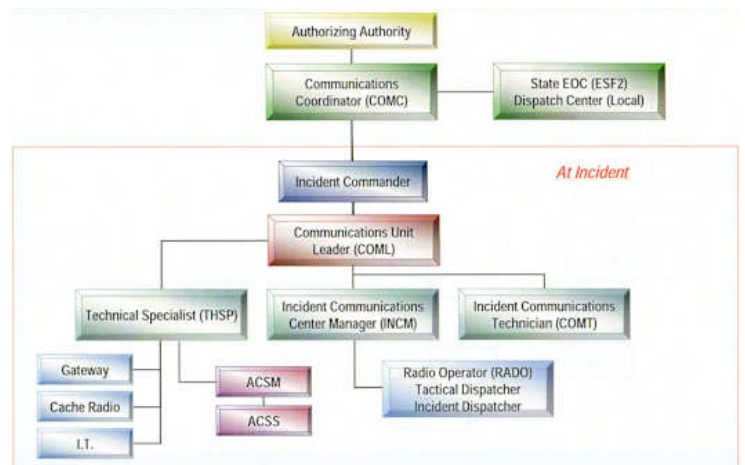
Authorizing Authority

Communications Coordinator (COMC)

State EOC (ESF2) Dispatch Center (Local)

At Incident

Incident Commander

Communications Unit Leader (COML)

Technical Specialist (THSP)

Incident Communications Center Manager (INCM)

Incident Communications Technician (COMT)

Gateway

Cache Radio

I.T.

ACSM

ACSS

Radio Operator (RADO)
Tactical Dispatcher
Incident Dispatcher